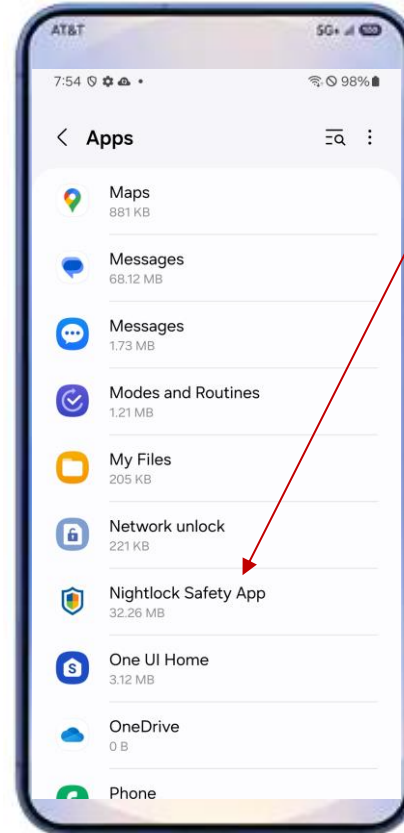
AT&T

5G+

7:54

98%

Apps

Maps
881 KB

Messages
68.12 MB

Messages
1.73 MB

Modes and Routines
1.21 MB

My Files
205 KB

Network unlock
221 KB

Nightlock Safety App
32.26 MB

One UI Home
3.12 MB

OneDrive
0 B

Phone